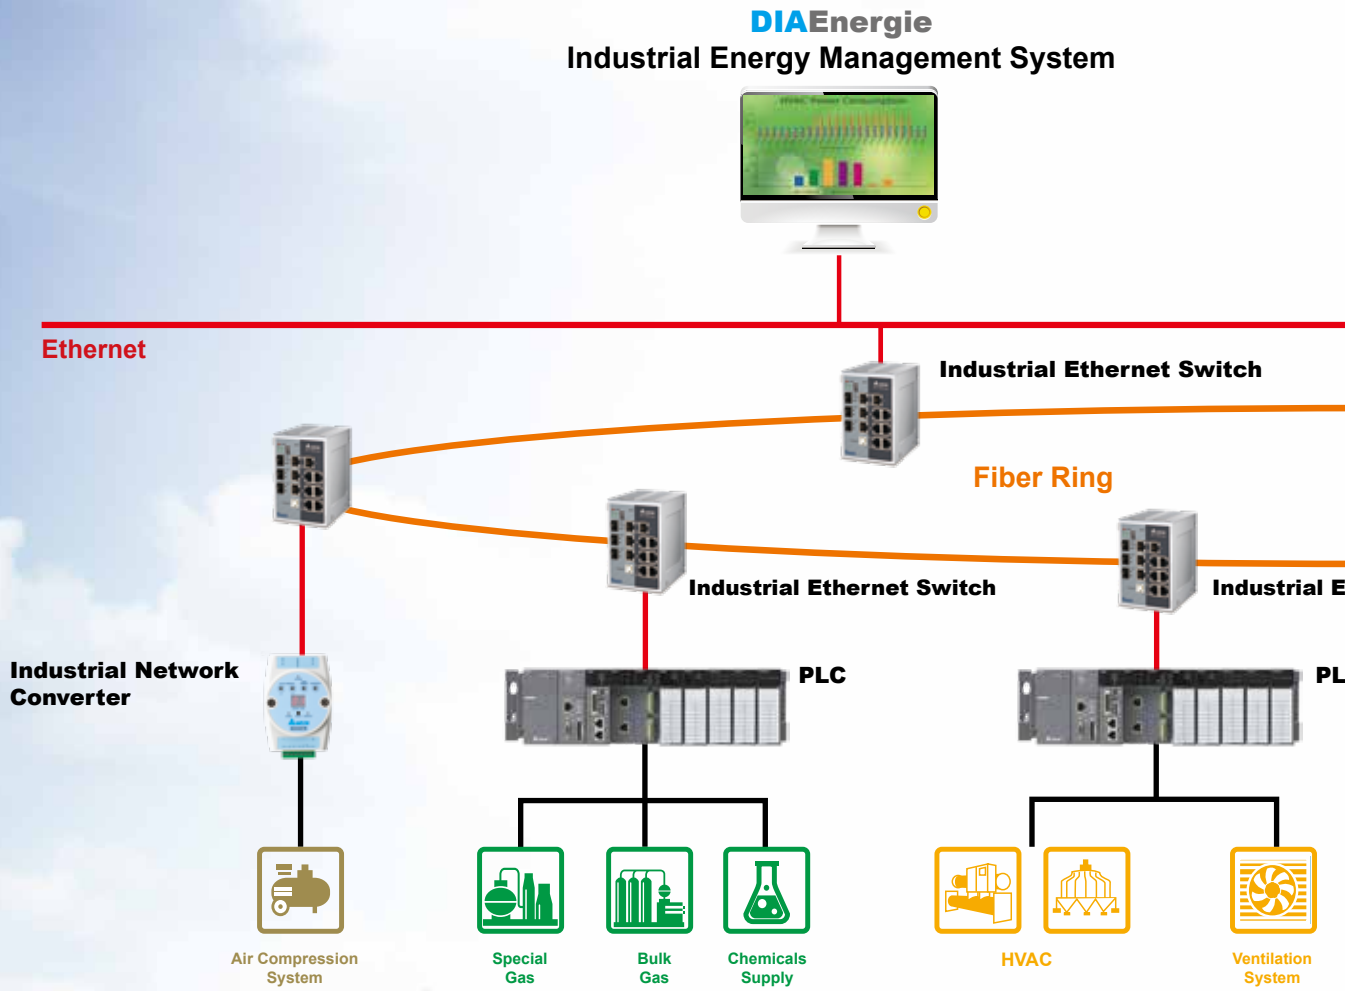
DIAEnergie
Industrial Energy Management System

Ethernet

Industrial Ethernet Switch

Fiber Ring

Industrial Ethernet Switch

Industrial E

Industrial Network Converter

PLC

PL

Air Compression System

Special Gas

Bulk Gas

Chemicals Supply

HVAC

Ventilation System